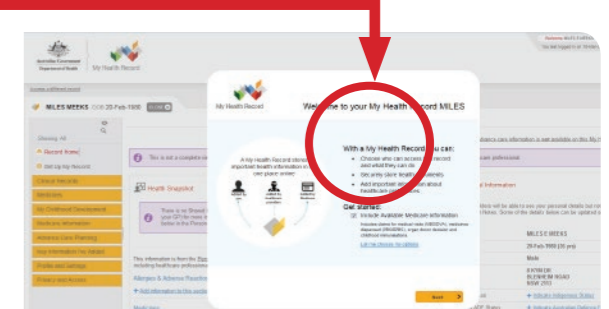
Australian Government
Department of Health

My Health Record

MILES MEEKS DOB 28-Feb-1988

Showing All
Record Home
Set Up My Record
Clinical Records
Medicines
My Childhood Development
Medicare Information
Advance Care Planning
Key Information for Adults
Profile and Settings
Privacy and Access

This is not a complete

Health Snapshot

Allergies & Adverse Reactions

My Health Record

Welcome to your My Health Record MILES

A My Health Record stores important health information in one place online

With a My Health Record, you can:

Choose who can access your record and what they can do
Securely store health documents
Add important information about healthcare decisions

Get started:

Include Available Medicare Information

Learn more

Next

MILES E MEEKS
28-Feb-1988 (30 yrs)
Male
BLENHEIM ROAD
NSW 2113

Indicate Indigenous Status

Personal Information

professional